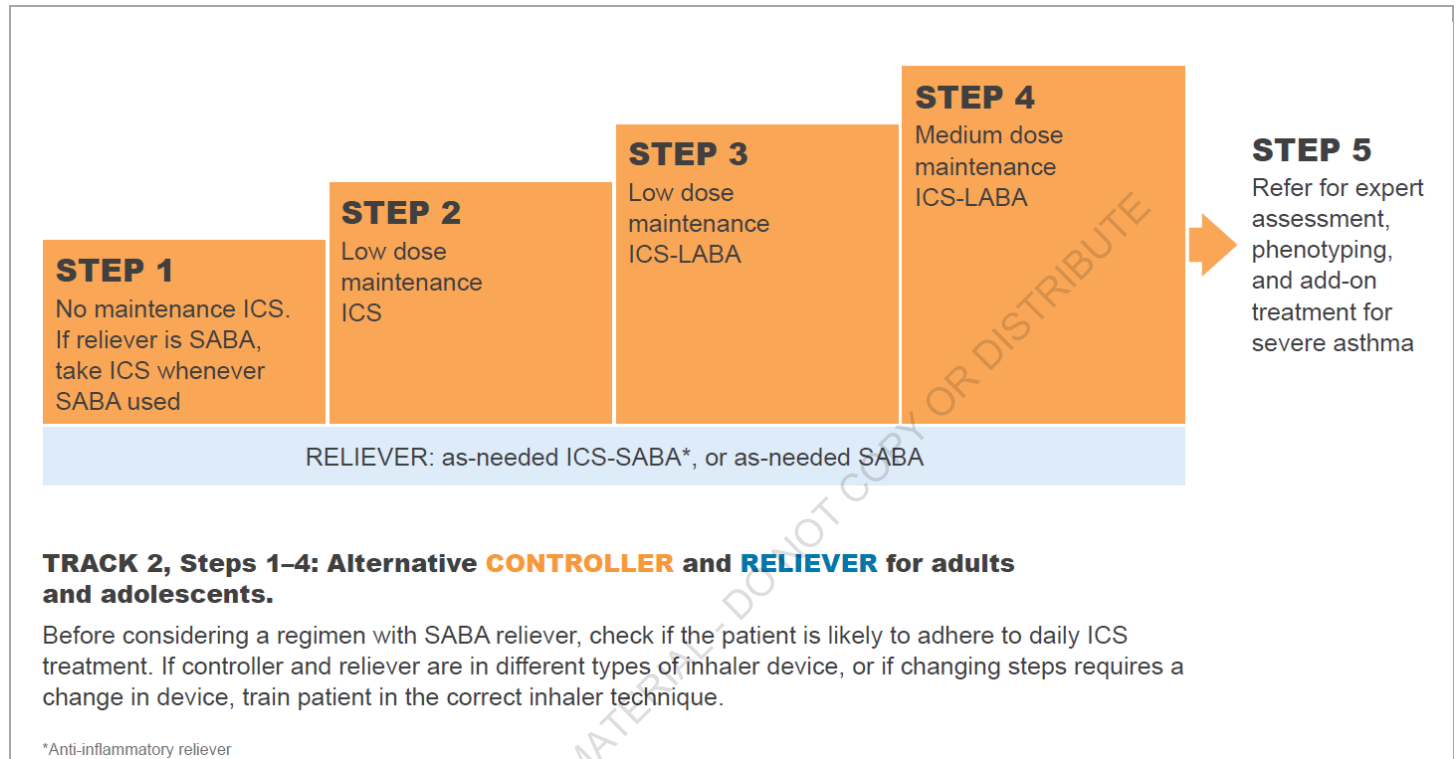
STEP 1
No maintenance ICS. If reliever is SABA, take ICS whenever SABA used

STEP 2
Low dose maintenance ICS

STEP 3
Low dose maintenance ICS-LABA

STEP 4
Medium dose maintenance ICS-LABA

STEP 5
Refer for expert assessment, phenotyping, and add-on treatment for severe asthma

RELIEVER: as-needed ICS-SABA*, or as-needed SABA

TRACK 2, Steps 1–4: Alternative CONTROLLER and RELIEVER for adults and adolescents.

Before considering a regimen with SABA reliever, check if the patient is likely to adhere to daily ICS treatment. If controller and reliever are in different types of inhaler device, or if changing steps requires a change in device, train patient in the correct inhaler technique.

*Anti-inflammatory reliever

MATERIAL - DO NOT COPY OR DISTRIBUTE